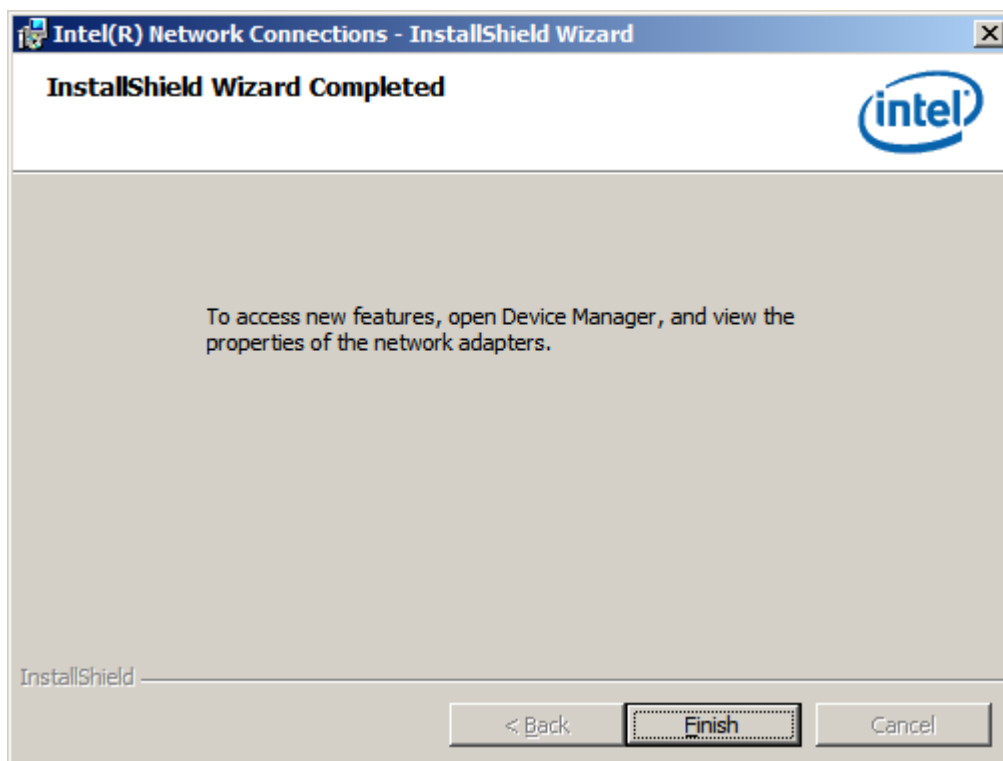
Intel(R) Network Connections - InstallShield Wizard

InstallShield Wizard Completed

intel

To access new features, open Device Manager, and view the properties of the network adapters.

InstallShield

< Back

Finish

Cancel